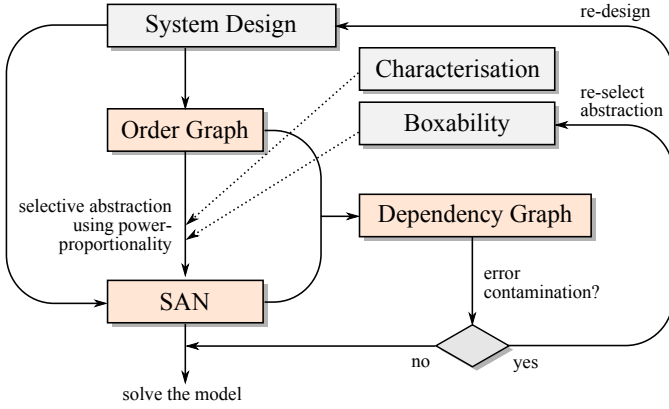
System Design

re-design

Characterisation

re-select abstraction

Order Graph

Boxability

selective abstraction using power-proportionality

Dependency Graph

error contamination?

SAN

no

yes

solve the model